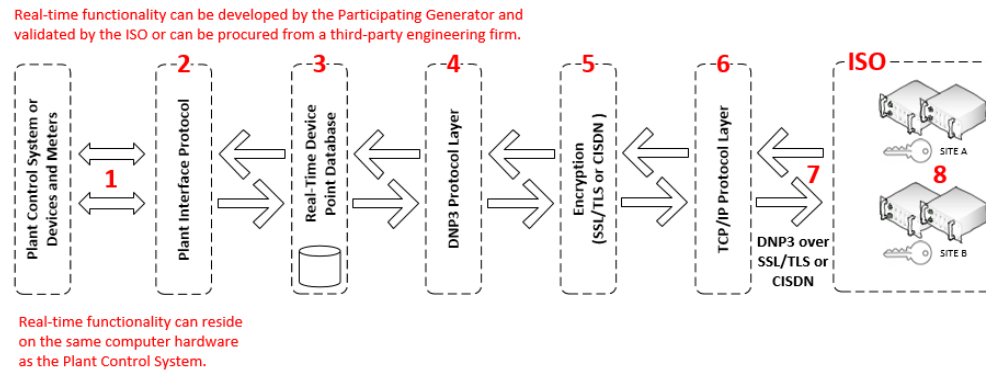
Real-time functionality can be developed by the Participating Generator and validated by the ISO or can be procured from a third-party engineering firm.

Plant Control System or Devices and Meters

1

2

Plant Interface Protocol

3

Real-Time Device Point Database

4

DNP3 Protocol Layer

5

Encryption (SSL/TLS or CISDN)

6

TCP/IP Protocol Layer

7

DNP3 over SSL/TLS or CISDN

ISO

8

SITE A

SITE B

Real-time functionality can reside on the same computer hardware as the Plant Control System.